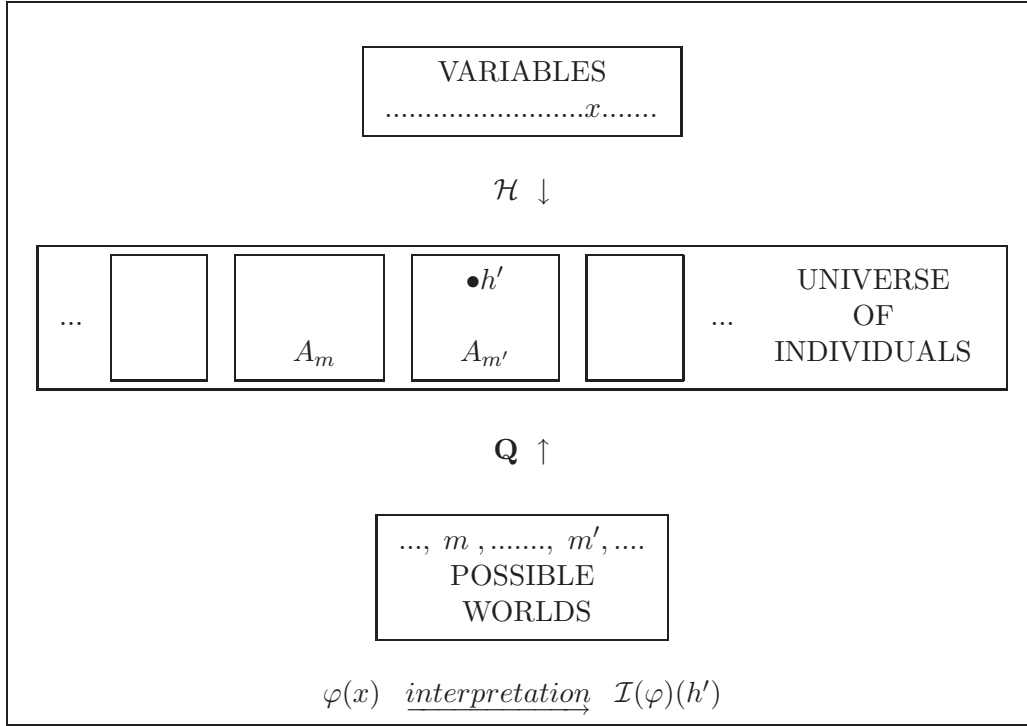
VARIABLES
........................$x$.......

$\mathcal{H} \downarrow$

... | | $A_m$ | $\bullet h'$ $A_{m'}$ | | ... UNIVERSE OF INDIVIDUALS

$\mathbf{Q} \uparrow$

..., $m$ ,......., $m'$,....
POSSIBLE
WORLDS

$\varphi(x) \quad \underrightarrow{interpretation} \quad \mathcal{I}(\varphi)(h')$